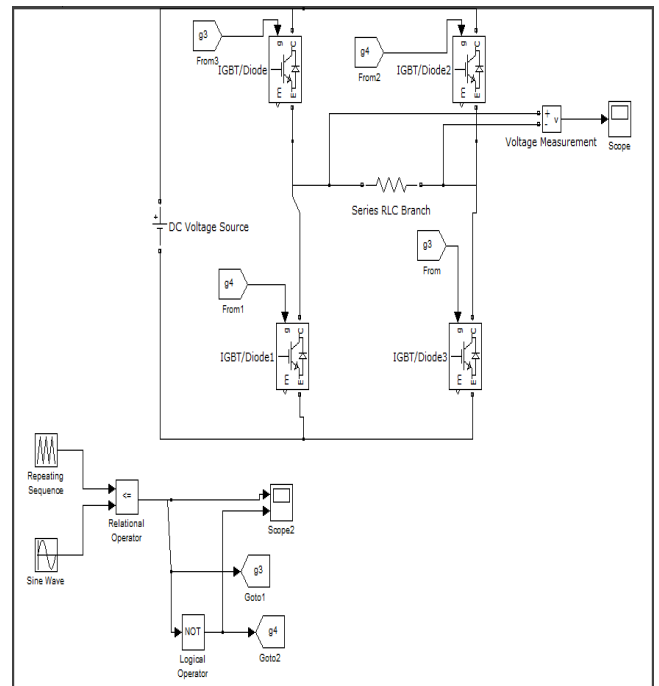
g3
From3
IGBT/Diode
g
C
E
g4
From2
IGBT/Diode2
g
C
E
+
-
v
Voltage Measurement
Scope
DC Voltage Source
+
Series RLC Branch
g3
From
g4
From1
IGBT/Diode1
g
C
E
IGBT/Diode3
g
C
E
Repeating Sequence
<=
Relational Operator
Sine Wave
Scope2
g3
Goto1
NOT
Logical Operator
g4
Goto2